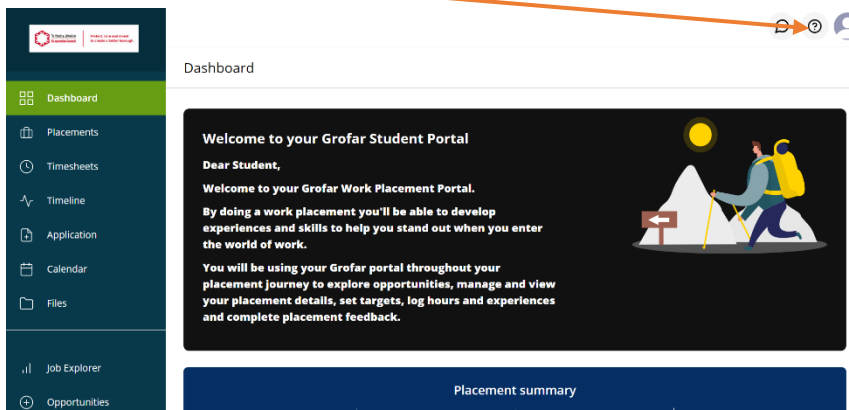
Dashboard

Dashboard
Placements
Timesheets
Timeline
Application
Calendar
Files

Job Explorer
Opportunities

Welcome to your Grofar Student Portal

Dear Student,

Welcome to your Grofar Work Placement Portal.

By doing a work placement you'll be able to develop experiences and skills to help you stand out when you enter the world of work.

You will be using your Grofar portal throughout your placement journey to explore opportunities, manage and view your placement details, set targets, log hours and experiences and complete placement feedback.

Placement summary